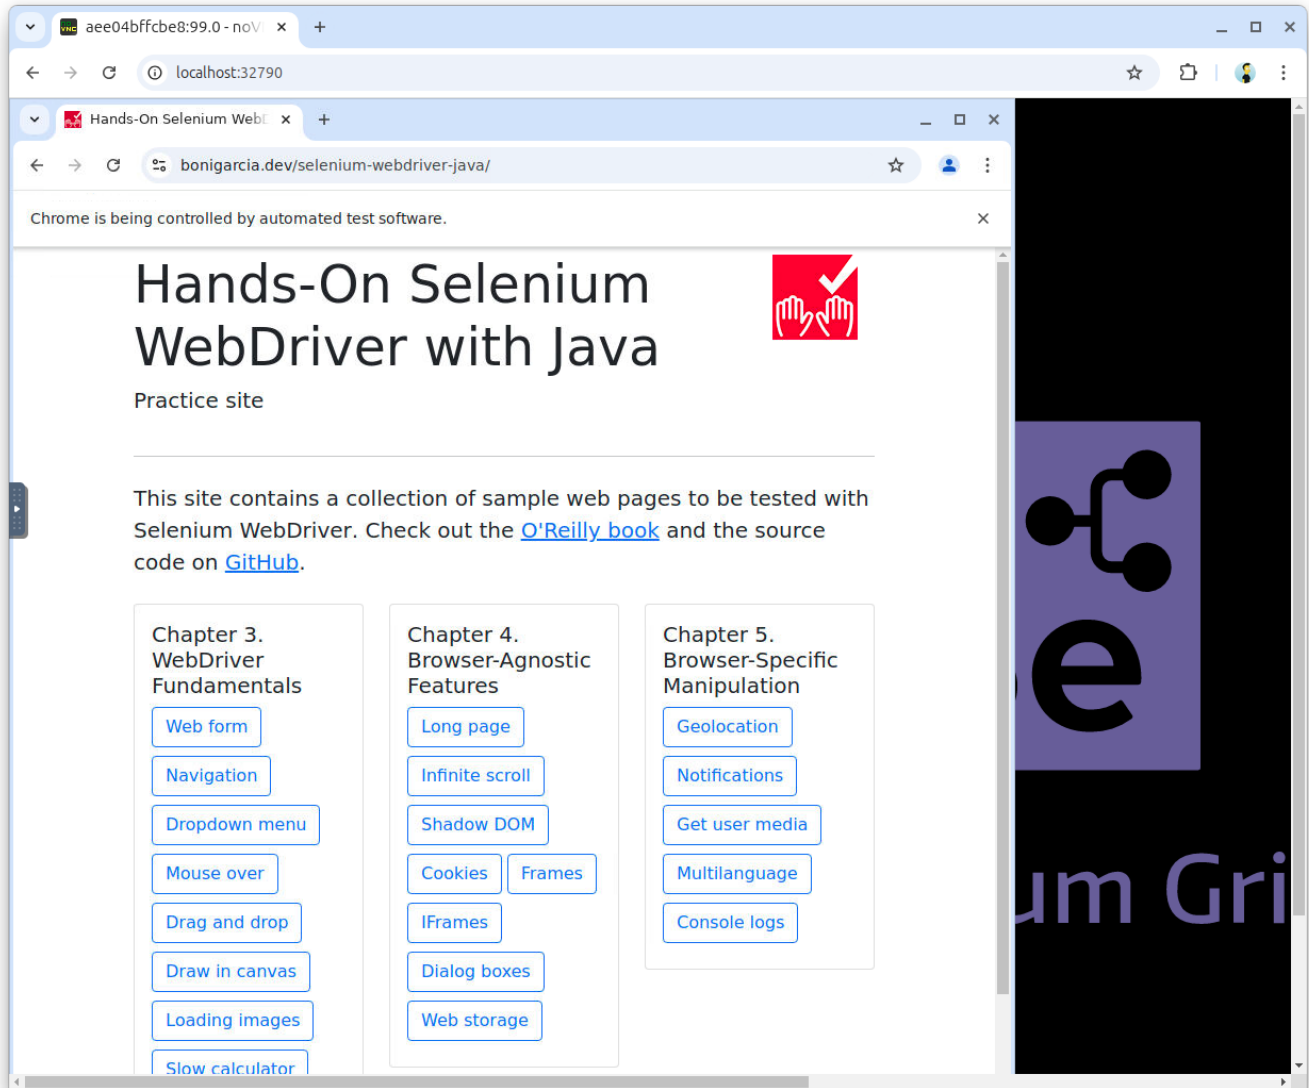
aee04bffcbe8:99.0 - noV

localhost:32790

Hands-On Selenium WebD

bonigarcia.dev/selenium-webdriver-java/

Chrome is being controlled by automated test software.

Hands-On Selenium WebDriver with Java

Practice site

This site contains a collection of sample web pages to be tested with Selenium WebDriver. Check out the O'Reilly book and the source code on GitHub.

Chapter 3. WebDriver Fundamentals

Web form

Navigation

Dropdown menu

Mouse over

Drag and drop

Draw in canvas

Loading images

Slow calculator

Chapter 4. Browser-Agnostic Features

Long page

Infinite scroll

Shadow DOM

Cookies

Frames

IFrames

Dialog boxes

Web storage

Chapter 5. Browser-Specific Manipulation

Geolocation

Notifications

Get user media

Multilanguage

Console logs

e

um Gri